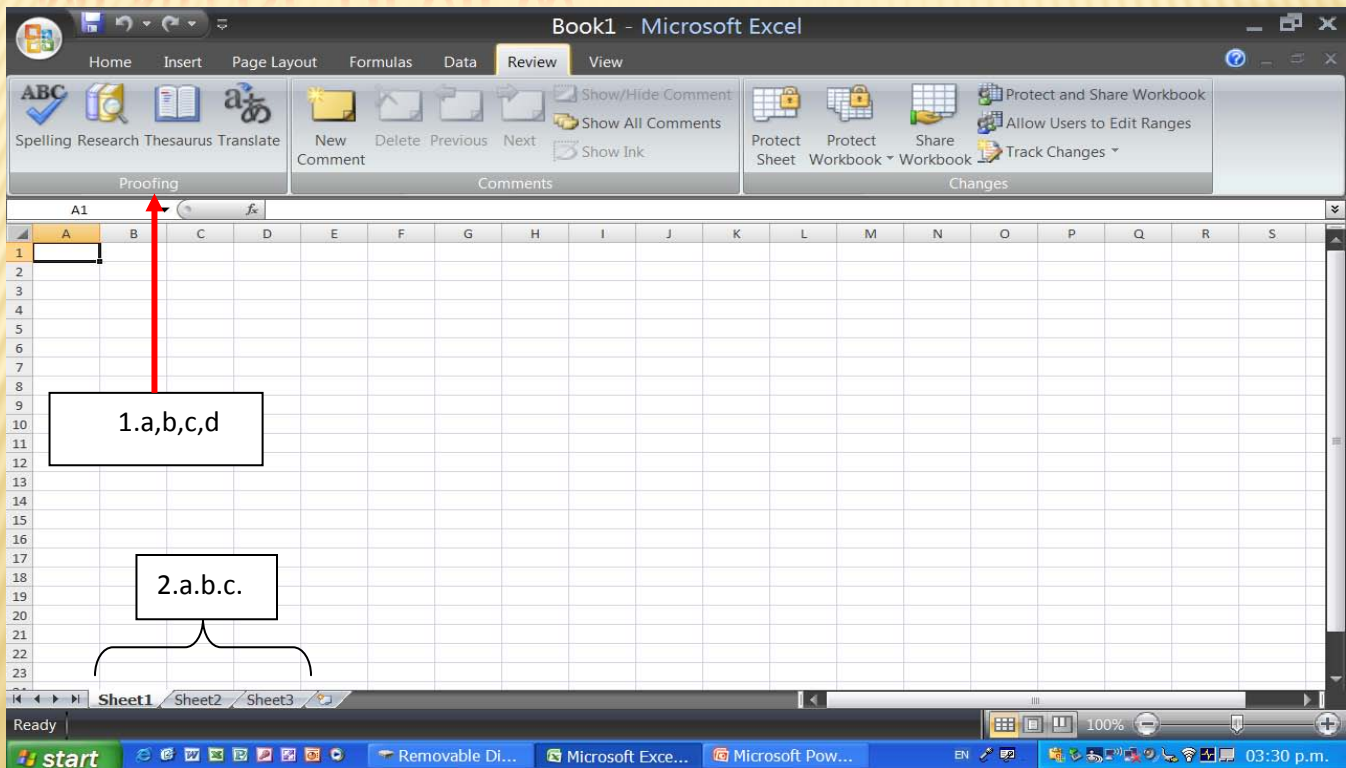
Book1 - Microsoft Excel

Home Insert Page Layout Formulas Data Review View

ABC Spelling Research Thesaurus Translate
Proofing

New Comment Delete Previous Next Show/Hide Comment Show All Comments Show Ink
Comments

Protect Sheet Protect Workbook Share Workbook Protect and Share Workbook Allow Users to Edit Ranges Track Changes
Changes

A1 $f_x$

| | A | B | C | D | E | F | G | H | I | J | K | L | M | N | O | P | Q | R | S |
|---|---|---|---|---|---|---|---|---|---|---|---|---|---|---|---|---|---|---|---|
| 1 | | | | | | | | | | | | | | | | | | | |
| 2 | | | | | | | | | | | | | | | | | | | |
| 3 | | | | | | | | | | | | | | | | | | | |
| 4 | | | | | | | | | | | | | | | | | | | |
| 5 | | | | | | | | | | | | | | | | | | | |
| 6 | | | | | | | | | | | | | | | | | | | |
| 7 | | | | | | | | | | | | | | | | | | | |
| 8 | | | | | | | | | | | | | | | | | | | |
| 9 | | | | | | | | | | | | | | | | | | | |
| 10 | | | | | | | | | | | | | | | | | | | |
| 11 | | | | | | | | | | | | | | | | | | | |
| 12 | | | | | | | | | | | | | | | | | | | |
| 13 | | | | | | | | | | | | | | | | | | | |
| 14 | | | | | | | | | | | | | | | | | | | |
| 15 | | | | | | | | | | | | | | | | | | | |
| 16 | | | | | | | | | | | | | | | | | | | |
| 17 | | | | | | | | | | | | | | | | | | | |
| 18 | | | | | | | | | | | | | | | | | | | |
| 19 | | | | | | | | | | | | | | | | | | | |
| 20 | | | | | | | | | | | | | | | | | | | |
| 21 | | | | | | | | | | | | | | | | | | | |
| 22 | | | | | | | | | | | | | | | | | | | |
| 23 | | | | | | | | | | | | | | | | | | | |

1.a,b,c,d

2.a.b.c.

Sheet1 Sheet2 Sheet3

Ready 100%

start Removable Di... Microsoft Exce... Microsoft Pow... EN 03:30 p.m.